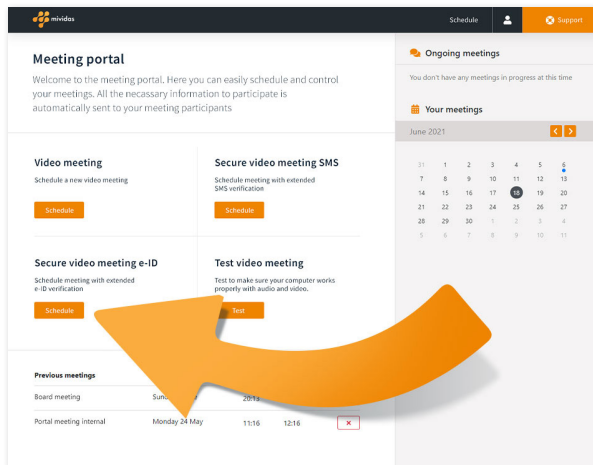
mividas

Schedule

Support

Meeting portal

Welcome to the meeting portal. Here you can easily schedule and control your meetings. All the necessary information to participate is automatically sent to your meeting participants

Video meeting

Schedule a new video meeting

Schedule

Secure video meeting SMS

Schedule meeting with extended SMS verification

Schedule

Secure video meeting e-ID

Schedule meeting with extended e-ID verification

Schedule

Test video meeting

Test to make sure your computer works properly with audio and video.

Test

Previous meetings

| | | | | |
|---|---|---|---|---|
| Board meeting | Sund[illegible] | | 20:15 | |
| Portal meeting internal | Monday 24 May | 11:16 | 12:16 | × |

Ongoing meetings

You don't have any meetings in progress at this time

Your meetings

June 2021

| | | | | | | |
|---|---|---|---|---|---|---|
| 31 | 1 | 2 | 3 | 4 | 5 | 6 |
| 7 | 8 | 9 | 10 | 11 | 12 | 13 |
| 14 | 15 | 16 | 17 | 18 | 19 | 20 |
| 21 | 22 | 23 | 24 | 25 | 26 | 27 |
| 28 | 29 | 30 | 1 | 2 | 3 | 4 |
| 5 | 6 | 7 | 8 | 9 | 10 | 11 |